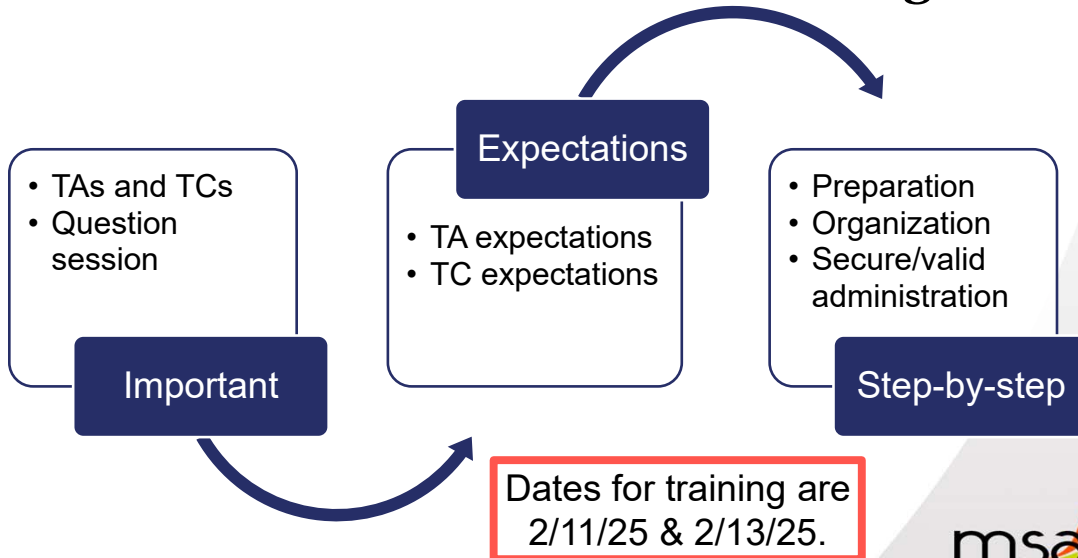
• TAs and TCs
• Question session

Important

Expectations

• TA expectations
• TC expectations

• Preparation
• Organization
• Secure/valid administration

Step-by-step

Dates for training are 2/11/25 & 2/13/25.

msa